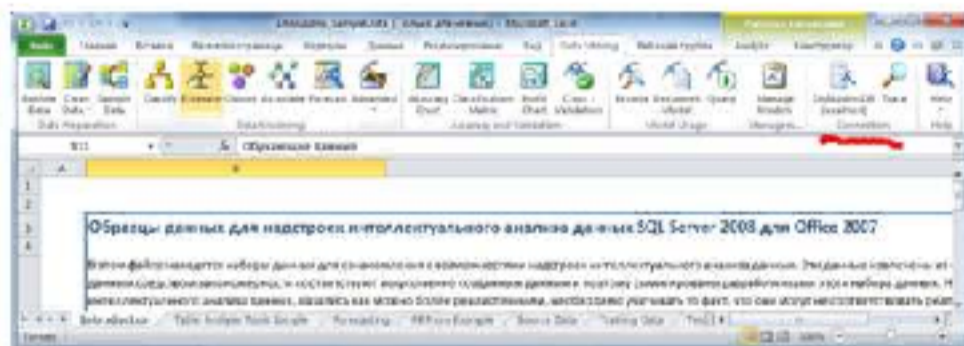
Образцы данных для надстроек интеллектуального анализа данных SQL Server 2008 для Office 2007

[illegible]

Data Mining

Explore Data | Clean Data | Sample Data | Classify | Estimate | Cluster | Associate | Forecast | Advanced | Accuracy Chart | Classification Matrix | Profit Chart | Cross-Validation | Browse | Document Model | Query | Manage Models | Trace | Help

Data Preparation | Data Modeling | Accuracy and Validation | Model Usage | Management | Connection | Help

Образцы данных

Intro | Table Analysis Tools Sample | Forecasting | Associate | Source Data | Testing Data

Готово